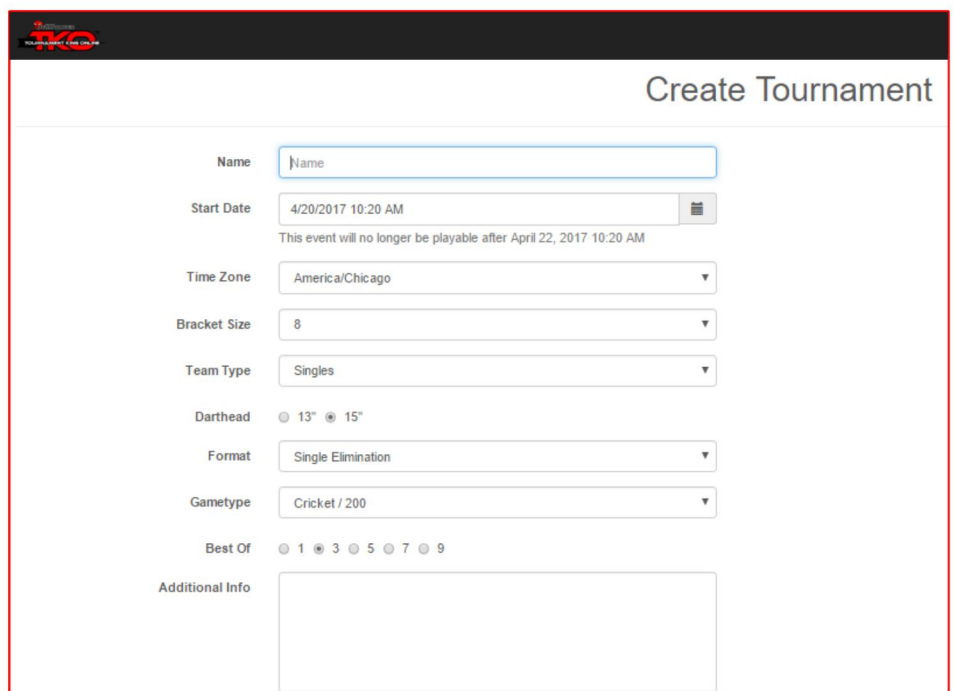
TKO
TOURNAMENT KING ONLINE

Create Tournament

Name
Name

Start Date
4/20/2017 10:20 AM
This event will no longer be playable after April 22, 2017 10:20 AM

Time Zone
America/Chicago

Bracket Size
8

Team Type
Singles

Darthead
13" 15"

Format
Single Elimination

Gametype
Cricket / 200

Best Of
1 3 5 7 9

Additional Info